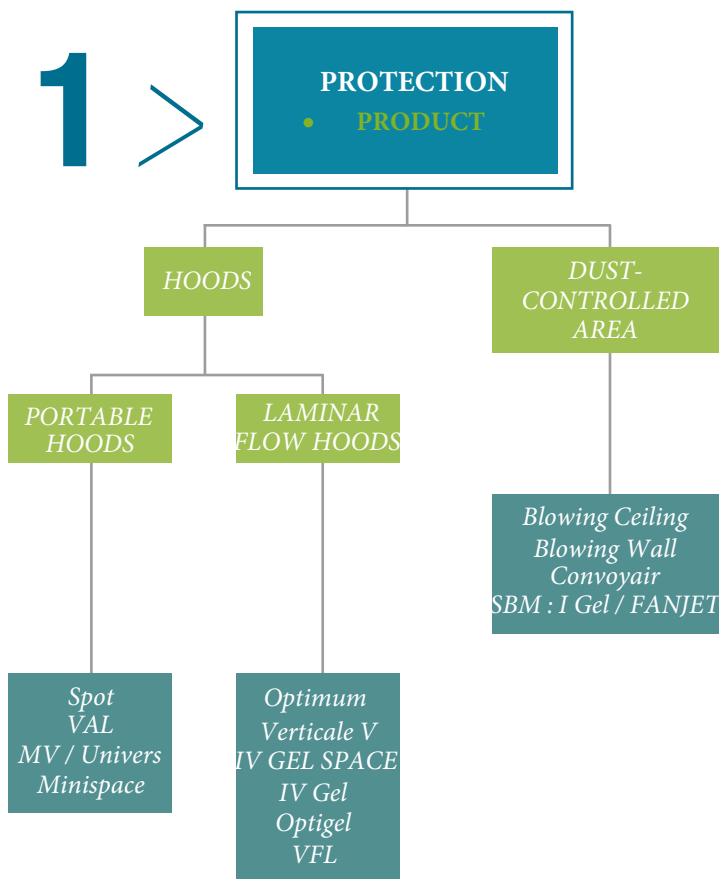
1 >

PROTECTION
• PRODUCT

HOODS

DUST-CONTROLLED AREA

PORTABLE HOODS

LAMINAR FLOW HOODS

Blowing Ceiling
Blowing Wall
Convoyair
SBM : I Gel / FANJET

Spot
VAL
MV / Univers
Minispace

Optimum
Verticale V
IV GEL SPACE
IV Gel
Optigel
VFL